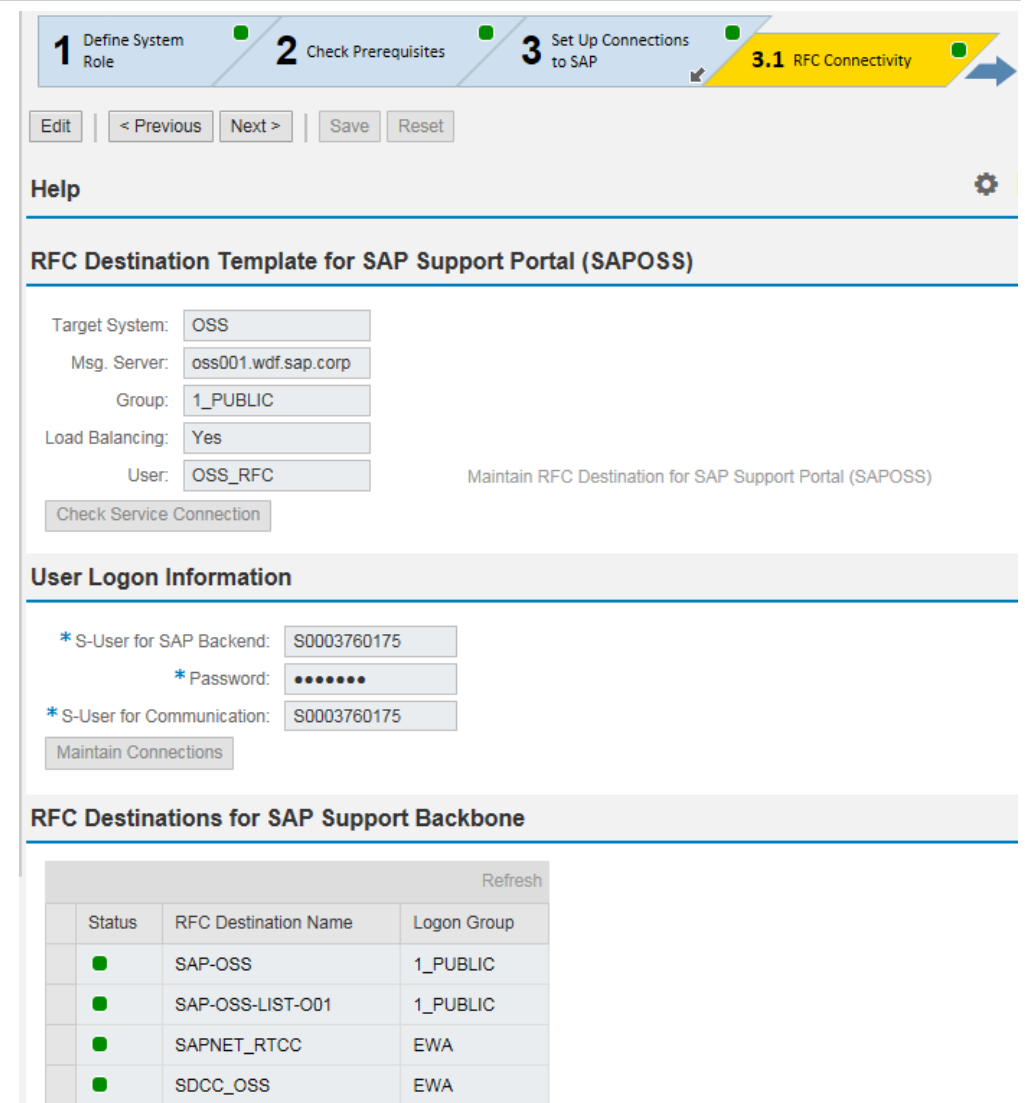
1 Define System Role
2 Check Prerequisites
3 Set Up Connections to SAP
3.1 RFC Connectivity

Edit | < Previous | Next > | Save | Reset

Help

RFC Destination Template for SAP Support Portal (SAPOSS)

Target System: OSS
Msg. Server: oss001.wdf.sap.corp
Group: 1_PUBLIC
Load Balancing: Yes
User: OSS_RFC

Maintain RFC Destination for SAP Support Portal (SAPOSS)

Check Service Connection

User Logon Information

* S-User for SAP Backend: S0003760175
* Password: •••••••
* S-User for Communication: S0003760175

Maintain Connections

RFC Destinations for SAP Support Backbone

Refresh

| | Status | RFC Destination Name | Logon Group |
|---|---|---|---|
| | | SAP-OSS | 1_PUBLIC |
| | | SAP-OSS-LIST-O01 | 1_PUBLIC |
| | | SAPNET_RTCC | EWA |
| | | SDCC_OSS | EWA |